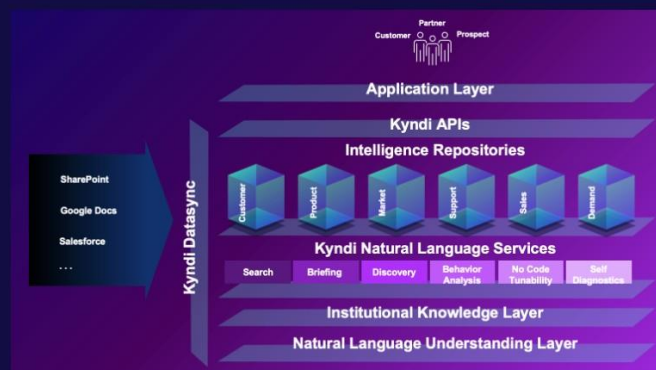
Partner
Customer Prospect

Application Layer

Kyndi APIs

Intelligence Repositories

Customer Product Market Support Sales Demand

SharePoint

Google Docs

Salesforce

...

Kyndi Datasync

Kyndi Natural Language Services

Search Briefing Discovery Behavior Analysis No Code Tunability Self Diagnostics

Institutional Knowledge Layer

Natural Language Understanding Layer